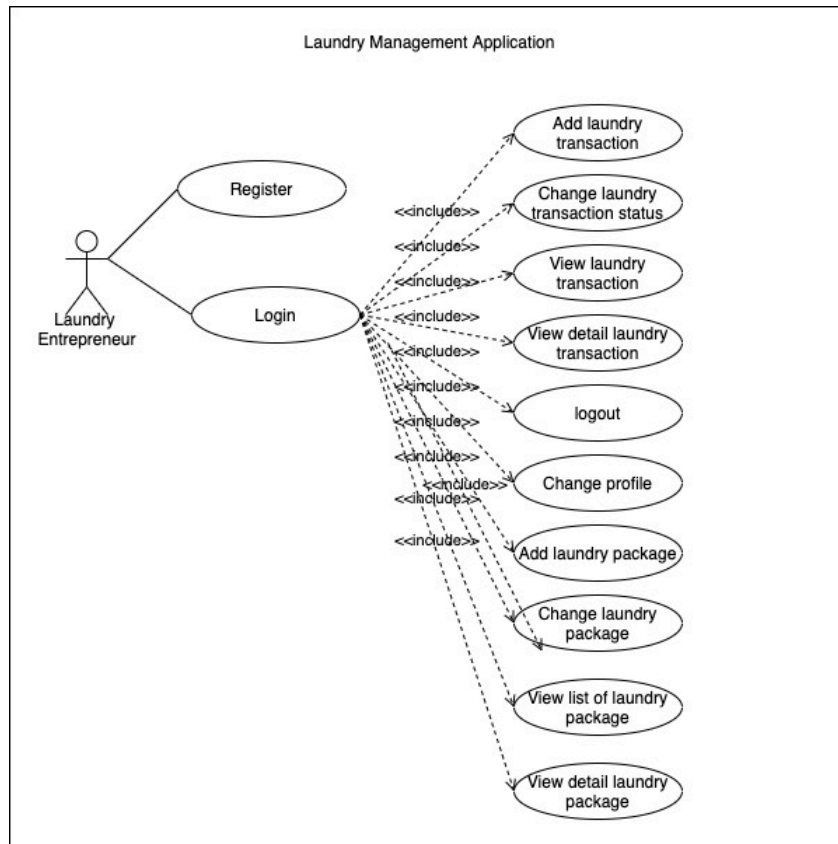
Laundry Management Application

Laundry Entrepreneur

Register

Login

<<include>>
<<include>>
<<include>>
<<include>>
<<include>>
<<include>>
<<include>>
<<include>>
<<include>>
<<include>>
<<include>>

Add laundry transaction

Change laundry transaction status

View laundry transaction

View detail laundry transaction

logout

Change profile

Add laundry package

Change laundry package

View list of laundry package

View detail laundry package